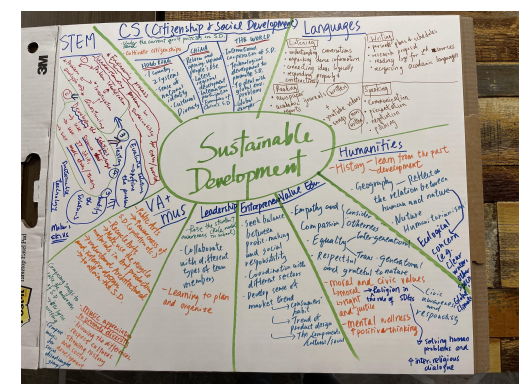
Sustainable Development

STEM

CS (Citizenship & Social Development)

Languages

Humanities

History - learn from the past development

Geography - Reflect on the relation between humans and nature

Nature

Humanitarianism

Ecological concern

VA + mus

Leadership

Entrepreneur

Value Edu.

Empathy and Compassion

Consider others

Equality

Self-generational

Respecting, grateful to nature

Trans-Generational

moral and civic values

mental wellness & positive thinking

Civic awareness and responsibility

solving human problems and inter-religious dialogue

Collaborate with different types of team members

Learning to plan and organize

Seek balance between profit-making and social responsibility

Coordination with different sectors

Develop sense of market trend

Trend of product design

The consumer culture/social

Communication

Negotiation

Speaking

Reading

Writing

Listening

Home Econ.

Culture

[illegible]

THE WORLD

Media Literacy

Educational